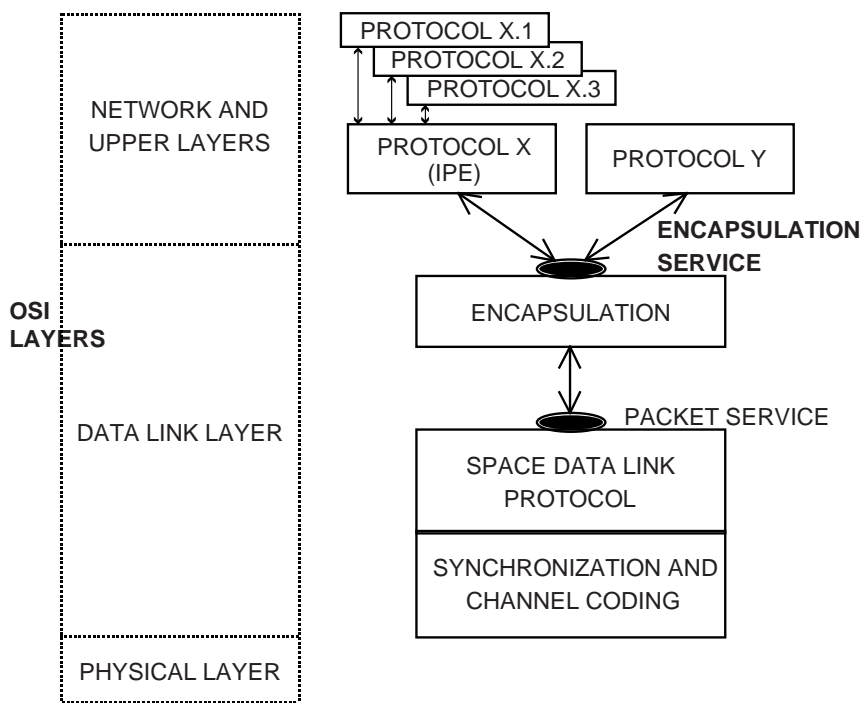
PROTOCOL X.1
PROTOCOL X.2
PROTOCOL X.3

NETWORK AND UPPER LAYERS

PROTOCOL X (IPE)

PROTOCOL Y

ENCAPSULATION SERVICE

OSI LAYERS

ENCAPSULATION

PACKET SERVICE

DATA LINK LAYER

SPACE DATA LINK PROTOCOL

SYNCHRONIZATION AND CHANNEL CODING

PHYSICAL LAYER